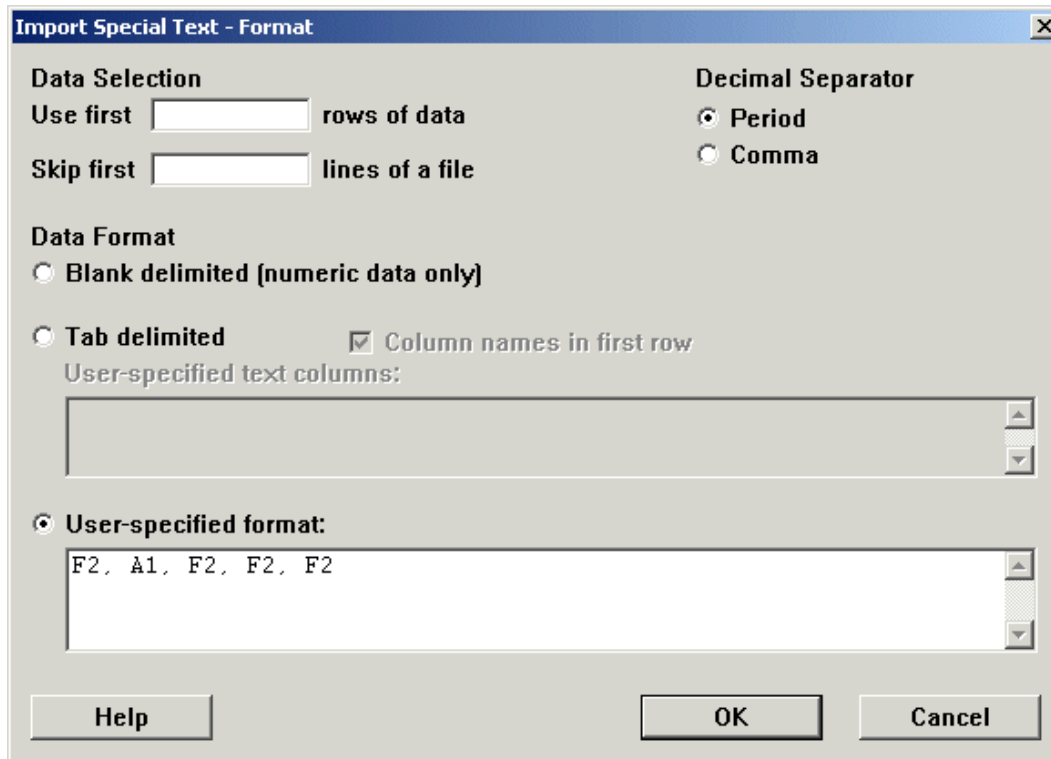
Import Special Text - Format

Data Selection
Use first rows of data
Skip first lines of a file

Decimal Separator
Period
Comma

Data Format
Blank delimited (numeric data only)

Tab delimited
Column names in first row
User-specified text columns:

User-specified format:
F2, A1, F2, F2, F2

Help
OK
Cancel